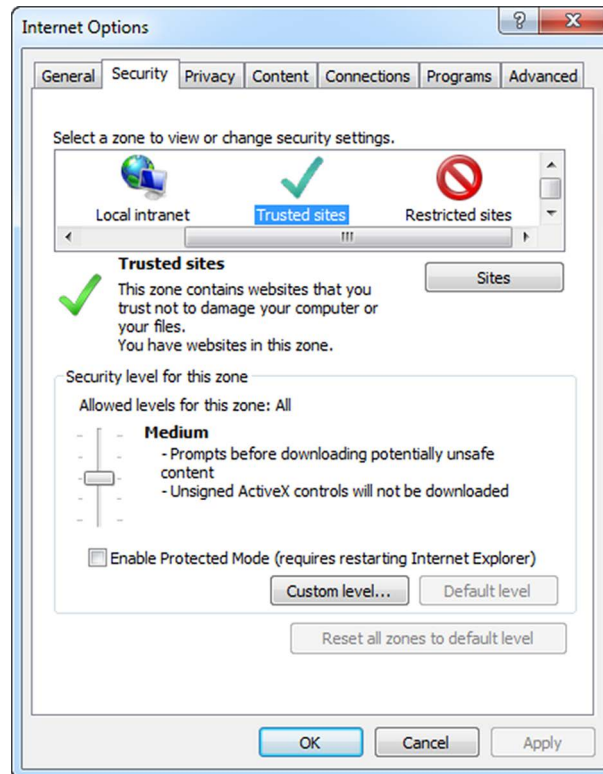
Internet Options

?

General Security Privacy Content Connections Programs Advanced

Select a zone to view or change security settings.

Local intranet Trusted sites Restricted sites

Trusted sites

This zone contains websites that you trust not to damage your computer or your files.
You have websites in this zone.

Sites

Security level for this zone

Allowed levels for this zone: All

Medium
- Prompts before downloading potentially unsafe content
- Unsigned ActiveX controls will not be downloaded

Enable Protected Mode (requires restarting Internet Explorer)

Custom level... Default level

Reset all zones to default level

OK Cancel Apply